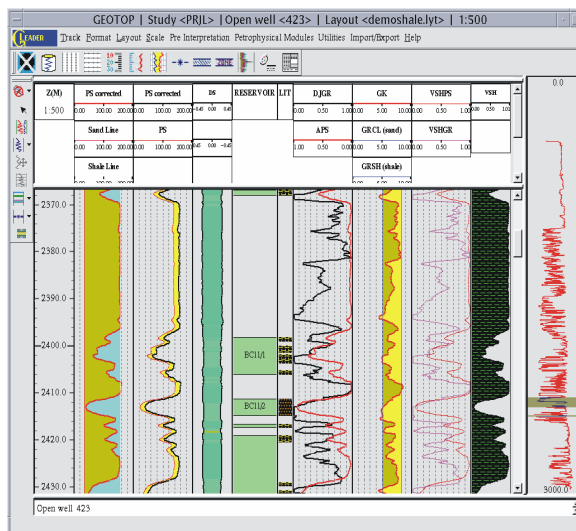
GEOTOP | Study <PRJL> | Open well <423> | Layout <demoshale.lyt> | 1:500

LEADER Track Format Layout Scale Pre Interpretation Petrophysical Modules Utilities Import/Export Help

0.0

| Z(M) | PS corrected | PS corrected | DS | RESERVOIR | LIT | DJGR | GK | VSHPS | VSH |
|---|---|---|---|---|---|---|---|---|---|
| 1:500 | 0.00 100.00 200.00 | 0.00 100.00 200.00 | 0.45 0.00 0.45 | | | 0.00 0.50 1.00 | 0.00 5.00 10.00 | 0.00 0.50 1.00 | 0.00 0.50 1.00 |
| | Sand Line | PS | | | | APS | GRCL (sand) | VSHGR | |
| | 0.00 100.00 200.00 | 0.00 100.00 200.00 | 0.45 0.00 -0.45 | | | 1.00 0.50 0.00 | 0.00 5.00 10.00 | 0.00 0.50 1.00 | |
| | Shale Line | | | | | | GRSH (shale) | | |
| | 0.00 100.00 200.00 | | | | | | 0.00 5.00 10.00 | | |

2370.0
2380.0
2390.0
2400.0
2410.0
2420.0
2430.0

BC11/1
BC11/2

3000.0

Open well 423